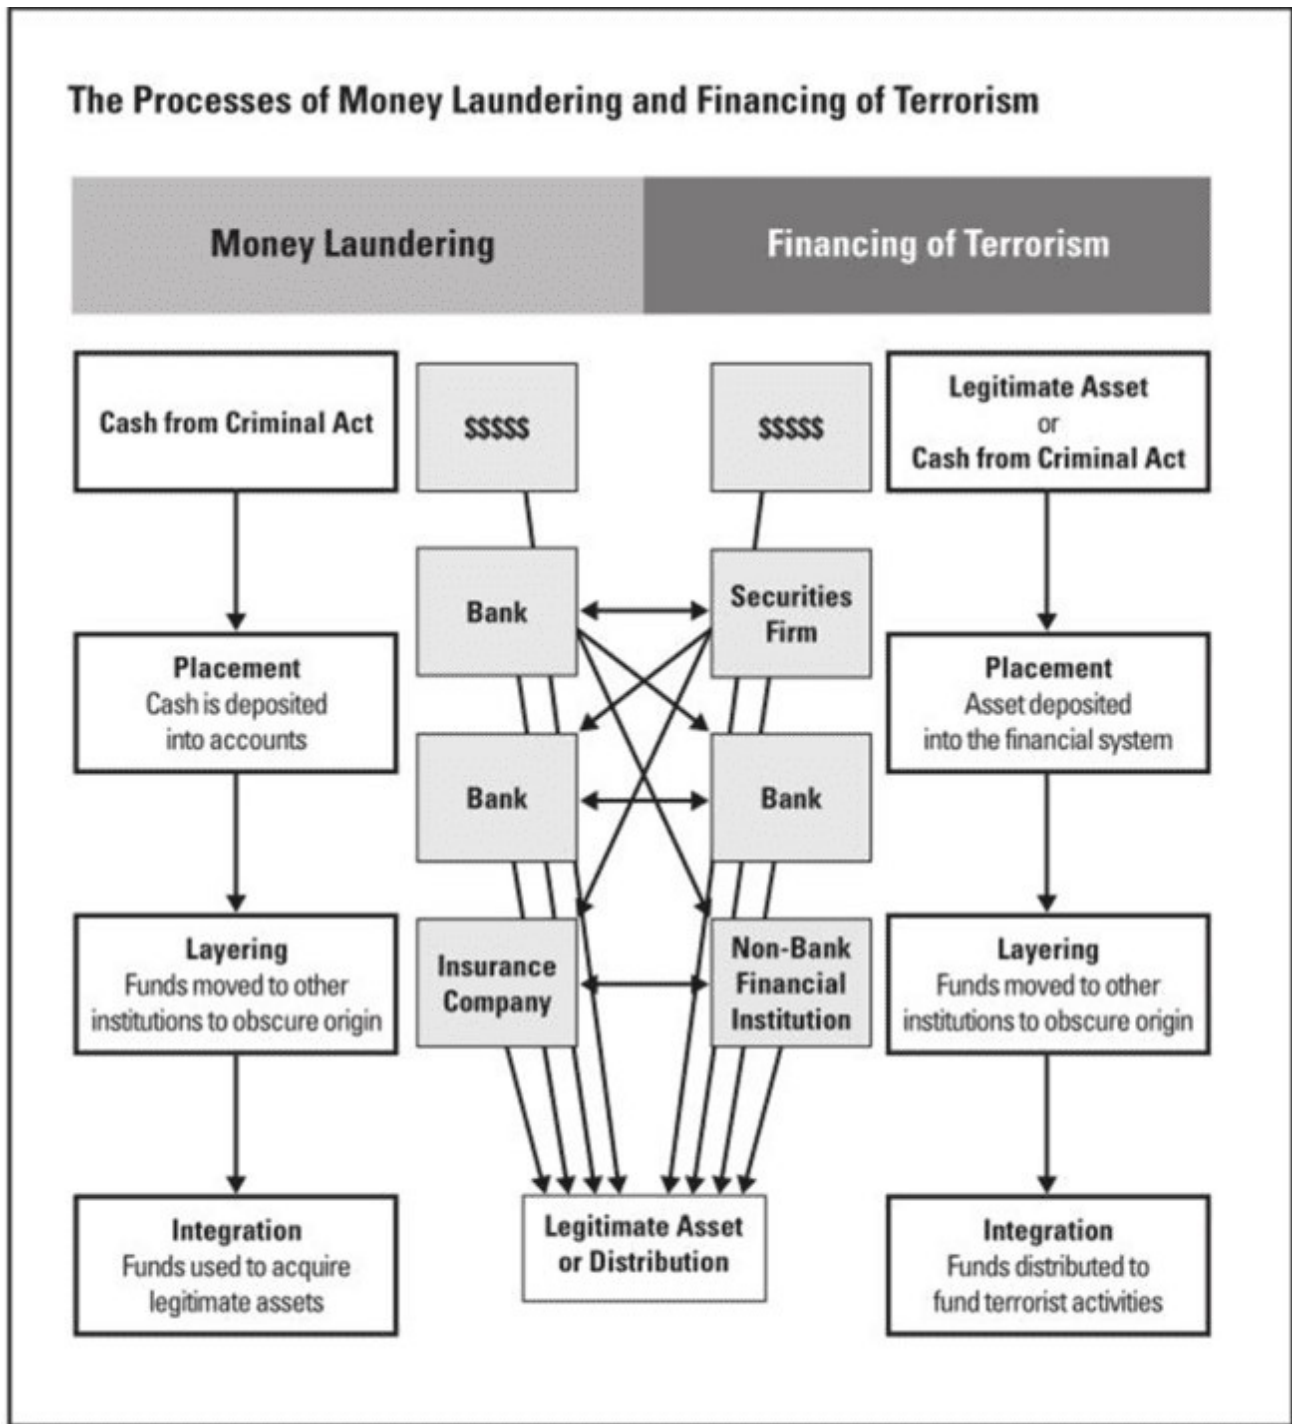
The Processes of Money Laundering and Financing of Terrorism

Money Laundering

Financing of Terrorism

Cash from Criminal Act

Placement
Cash is deposited into accounts

Layering
Funds moved to other institutions to obscure origin

Integration
Funds used to acquire legitimate assets

$$$$$

Bank

Bank

Insurance Company

$$$$$

Securities Firm

Bank

Non-Bank Financial Institution

Legitimate Asset or Distribution

Legitimate Asset
or
Cash from Criminal Act

Placement
Asset deposited into the financial system

Layering
Funds moved to other institutions to obscure origin

Integration
Funds distributed to fund terrorist activities